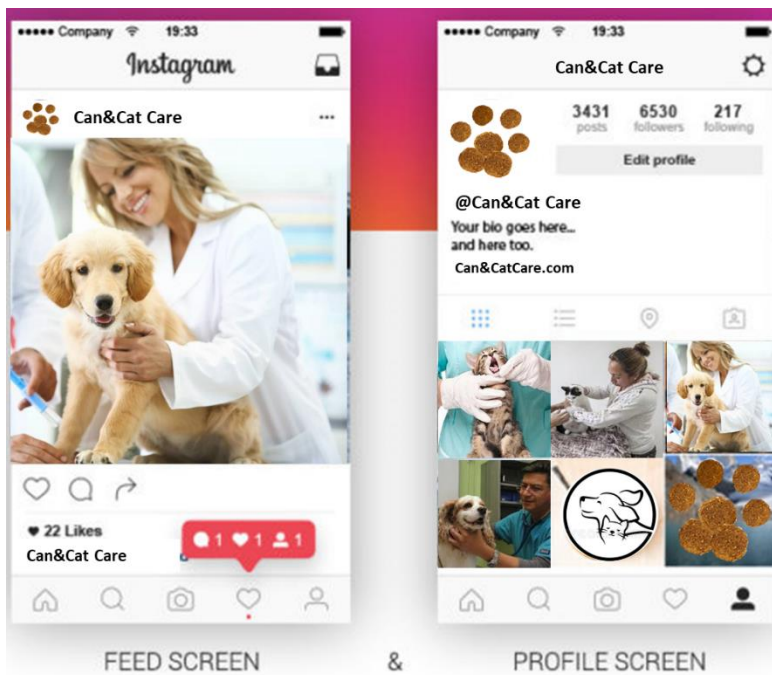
●●●●● Company 19:33

Instagram

Can&Cat Care

♥ 22 Likes

Can&Cat Care

1 1 1

●●●●● Company 19:33

Can&Cat Care

3431 posts

6530 followers

217 following

Edit profile

@Can&Cat Care

Your bio goes here... and here too.

Can&CatCare.com

FEED SCREEN

&

PROFILE SCREEN